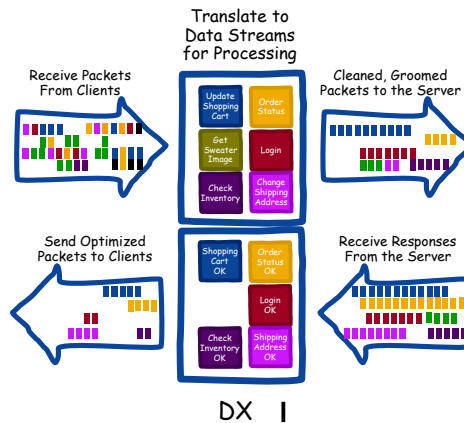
Translate to Data Streams for Processing

Receive Packets From Clients

Cleaned, Groomed Packets to the Server

Update Shopping Cart

Order Status

Get Sweater Image

Login

Check Inventory

Change Shipping Address

Send Optimized Packets to Clients

Receive Responses From the Server

Shopping Cart OK

Order Status OK

Login OK

Check Inventory OK

Shipping Address OK

DX I